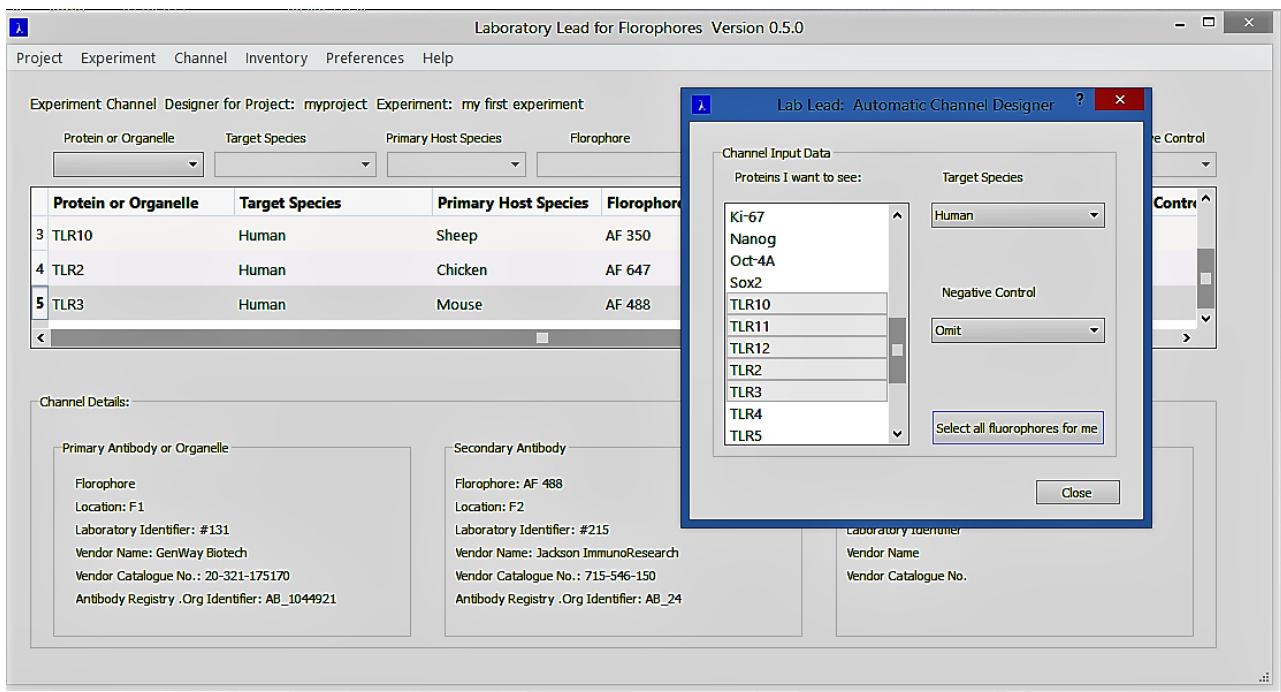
Laboratory Lead for Florophores Version 0.5.0

Project Experiment Channel Inventory Preferences Help

Experiment Channel Designer for Project: myproject Experiment: my first experiment

Protein or Organelle Target Species Primary Host Species Florophore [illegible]e Control

| | Protein or Organelle | Target Species | Primary Host Species | Florophore | Contr |
|---|---|---|---|---|---|
| 3 | TLR10 | Human | Sheep | AF 350 | |
| 4 | TLR2 | Human | Chicken | AF 647 | |
| 5 | TLR3 | Human | Mouse | AF 488 | |

Channel Details:

Primary Antibody or Organelle

Florophore
Location: F1
Laboratory Identifier: #131
Vendor Name: GenWay Biotech
Vendor Catalogue No.: 20-321-175170
Antibody Registry .Org Identifier: AB_1044921

Secondary Antibody

Florophore: AF 488
Location: F2
Laboratory Identifier: #215
Vendor Name: Jackson ImmunoResearch
Vendor Catalogue No.: 715-546-150
Antibody Registry .Org Identifier: AB_24

Laboratory Identifier
Vendor Name
Vendor Catalogue No.

Lab Lead: Automatic Channel Designer

Channel Input Data

Proteins I want to see:

Ki-67
Nanog
Oct-4A
Sox2
TLR10
TLR11
TLR12
TLR2
TLR3
TLR4
TLR5

Target Species

Human

Negative Control

Omit

Select all fluorophores for me

Close